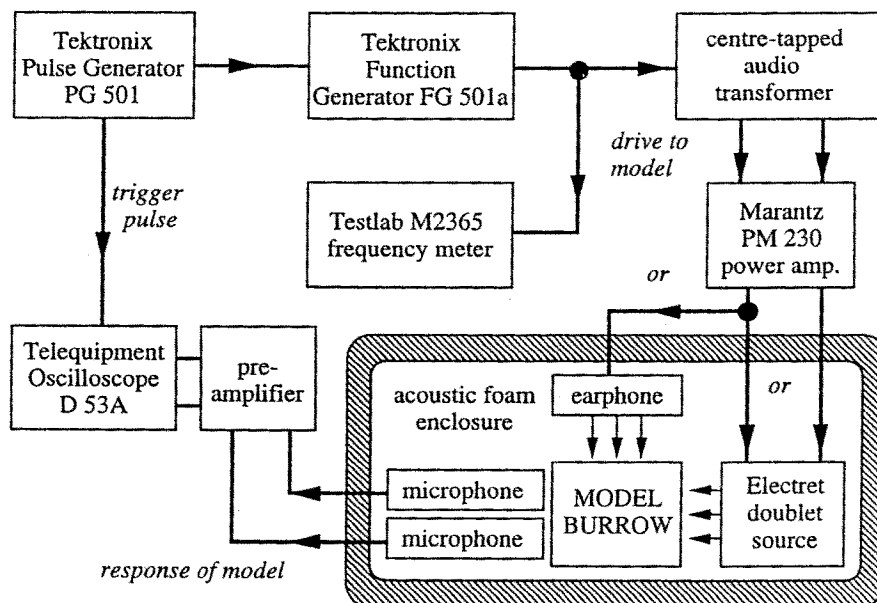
Tektronix Pulse Generator PG 501

Tektronix Function Generator FG 501a

centre-tapped audio transformer

trigger pulse

drive to model

Testlab M2365 frequency meter

Marantz PM 230 power amp.

or

Telequipment Oscilloscope D 53A

pre-amplifier

acoustic foam enclosure

earphone

or

microphone

microphone

MODEL BURROW

Electret doublet source

response of model